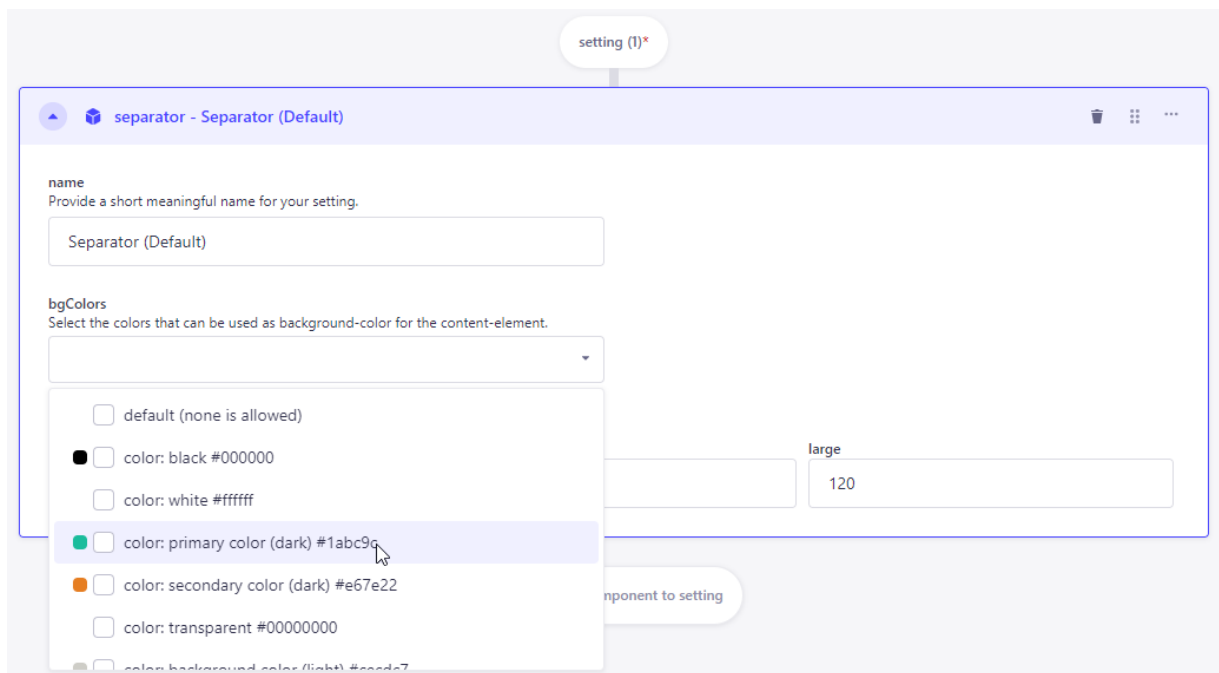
setting (1)*

separator - Separator (Default)

name
Provide a short meaningful name for your setting.

Separator (Default)

bgColors
Select the colors that can be used as background-color for the content-element.

default (none is allowed)

color: black #000000

color: white #ffffff

color: primary color (dark) #1abc9c

color: secondary color (dark) #e67e22

color: transparent #00000000

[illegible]

large

120

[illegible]nponent to setting